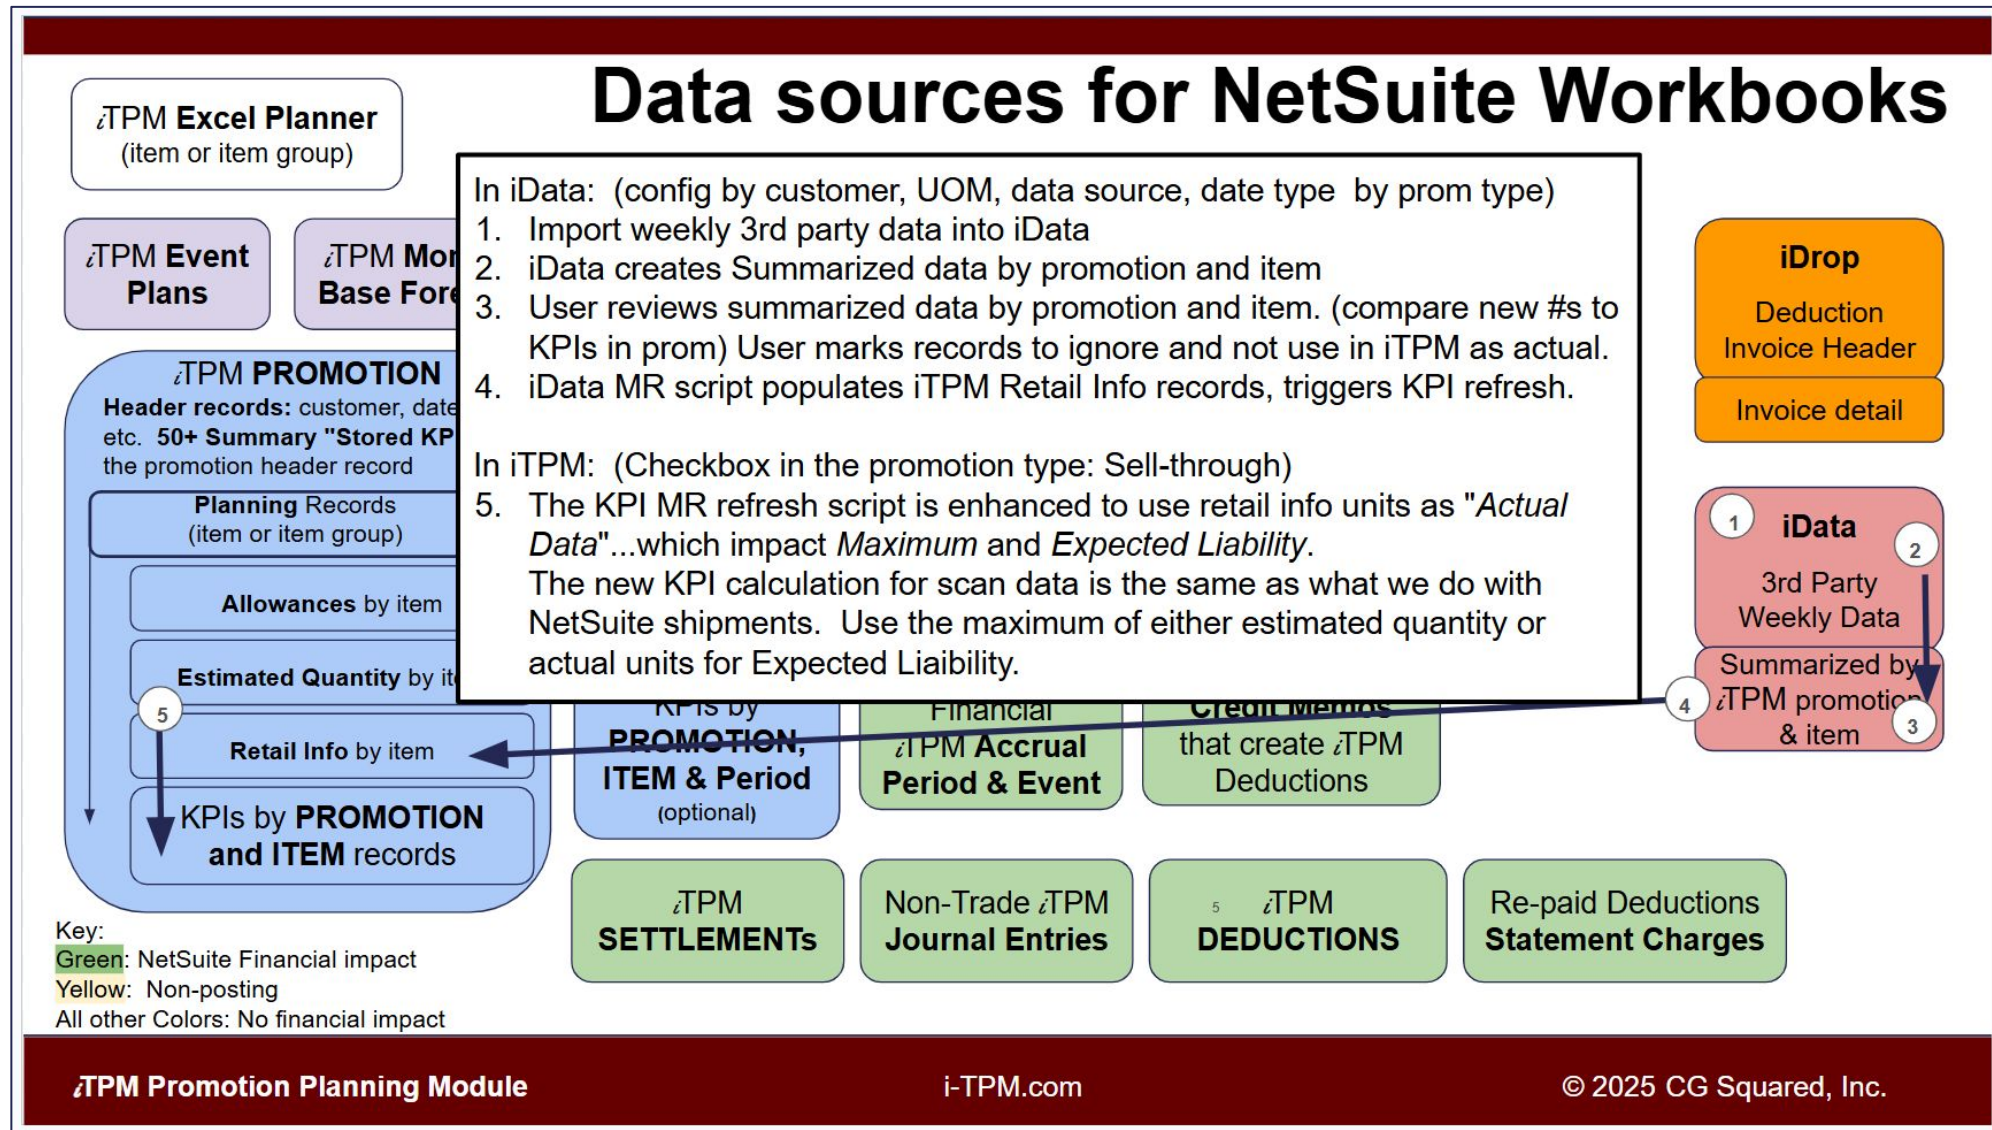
Data sources for NetSuite Workbooks

¿TPM Excel Planner
(item or item group)

¿TPM Event Plans

¿TPM Mo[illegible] Base For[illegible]

¿TPM PROMOTION
Header records: customer, date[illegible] etc. 50+ Summary "Stored KP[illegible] the promotion header record

Planning Records
(item or item group)

Allowances by item

Estimated Quantity by it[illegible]

5

Retail Info by item

KPIs by PROMOTION and ITEM records

In iData: (config by customer, UOM, data source, date type by prom type)
1. Import weekly 3rd party data into iData
2. iData creates Summarized data by promotion and item
3. User reviews summarized data by promotion and item. (compare new #s to KPIs in prom) User marks records to ignore and not use in iTPM as actual.
4. iData MR script populates iTPM Retail Info records, triggers KPI refresh.

In iTPM: (Checkbox in the promotion type: Sell-through)
5. The KPI MR refresh script is enhanced to use retail info units as "*Actual Data*"...which impact *Maximum* and *Expected Liability*.
The new KPI calculation for scan data is the same as what we do with NetSuite shipments. Use the maximum of either estimated quantity or actual units for Expected Liaibility.

iDrop
Deduction Invoice Header

Invoice detail

1 iData 2
3rd Party Weekly Data

Summarized by ¿TPM promotio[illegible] & item
4
3

KPIs by PROMOTION, ITEM & Period
(optional)

Financial ¿TPM Accrual Period & Event

Credit Memos that create ¿TPM Deductions

¿TPM SETTLEMENTs

Non-Trade ¿TPM Journal Entries

5 ¿TPM DEDUCTIONS

Re-paid Deductions Statement Charges

Key:
Green: NetSuite Financial impact
Yellow: Non-posting
All other Colors: No financial impact

¿TPM Promotion Planning Module
i-TPM.com
© 2025 CG Squared, Inc.